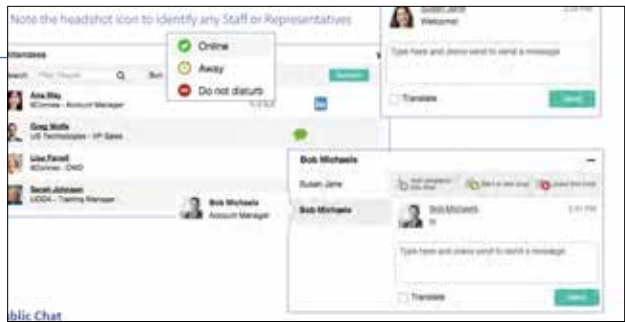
Note the headshot icon to identify any Staff or Representatives

Attendees

Filter People

Online
Away
Do not disturb

Ana May
8Connex - Account Manager

Greg Wolfe
US Technologies - VP Sales

Lisa Farrell
8Connex - CMO

Sarah Johnson
UDDA - Training Manager

Bob Michaels
Account Manager

Susan Jane
Welcome!

Type here and press send to send a message

Translate

Send

Bob Michaels

Susan Jane

Bob Michaels

Bob Michaels

Hi

Type here and press send to send a message

Translate

Send

blic Chat